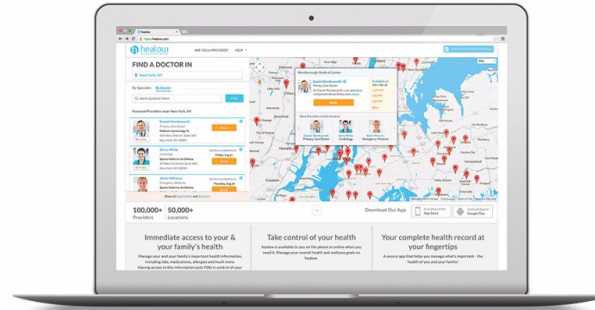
healow

ARE YOU A PROVIDER?

HELP

FIND A DOCTOR IN

New York, NY

By Specialty

By Doctor

Featured Providers near New York, NY

Daniel Wordsworth

Primary Care Doctor

Book

Sara White

Book

Sara Williams

Book

Book

100,000+ Providers

50,000+ Locations

Download Our App

App Store

Google Play

Immediate access to your & your family's health

Manage your and your family's important health information, including labs, medications, allergies and much more.

Take control of your health

Your complete health record at your fingertips

A secure app that helps you manage what's important - the health of you and your family!